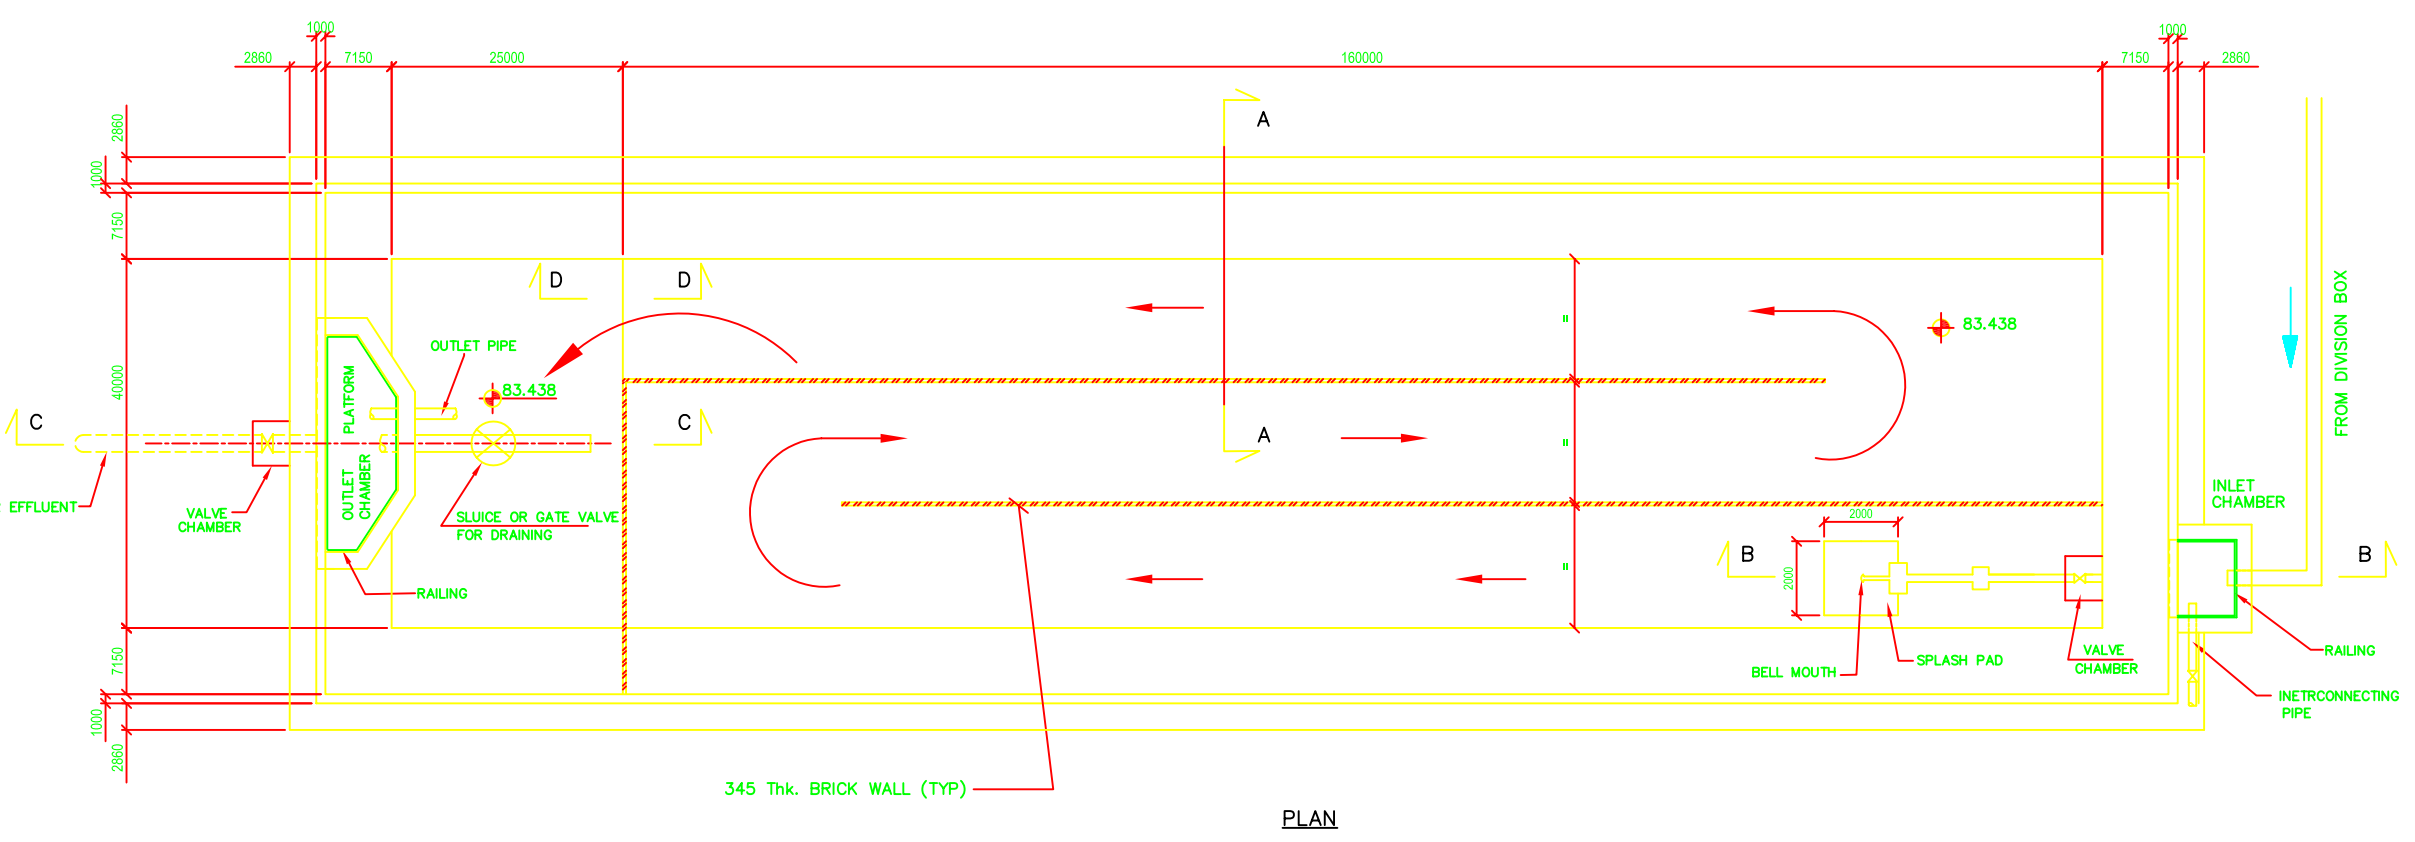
1000
2860
7150
25000
160000
1000
7150
2860

2860
1000
7150
40000
7150
1000
2860

A
D
D
83.438
OUTLET PIPE
83.438
PLATFORM
OUTLET CHAMBER
C
C
EFFLUENT
VALVE CHAMBER
SLUICE OR GATE VALVE FOR DRAINING
RAILING
A
FROM DIVISION BOX
INLET CHAMBER
2000
B
2000
B
BELL MOUTH
SPLASH PAD
VALVE CHAMBER
RAILING
INETRCONNECTING PIPE
345 Thk. BRICK WALL (TYP)

PLAN